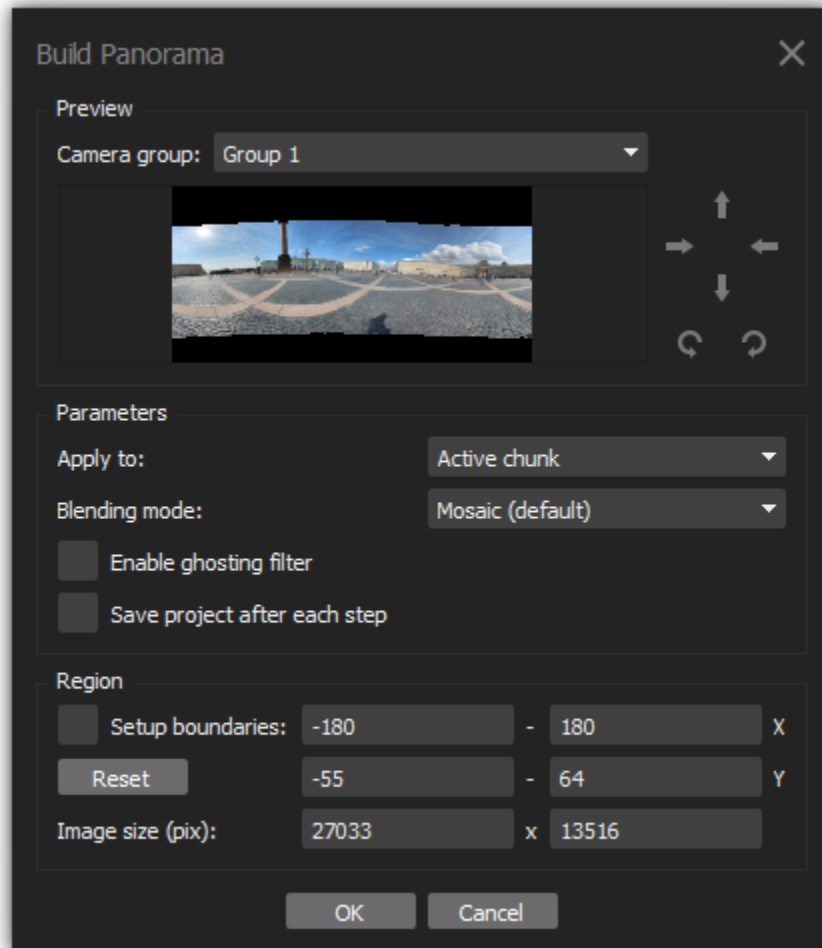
Build Panorama

Preview

Camera group: Group 1

Parameters

Apply to: Active chunk

Blending mode: Mosaic (default)

Enable ghosting filter

Save project after each step

Region

Setup boundaries: -180 - 180 X

Reset -55 - 64 Y

Image size (pix): 27033 x 13516

OK Cancel